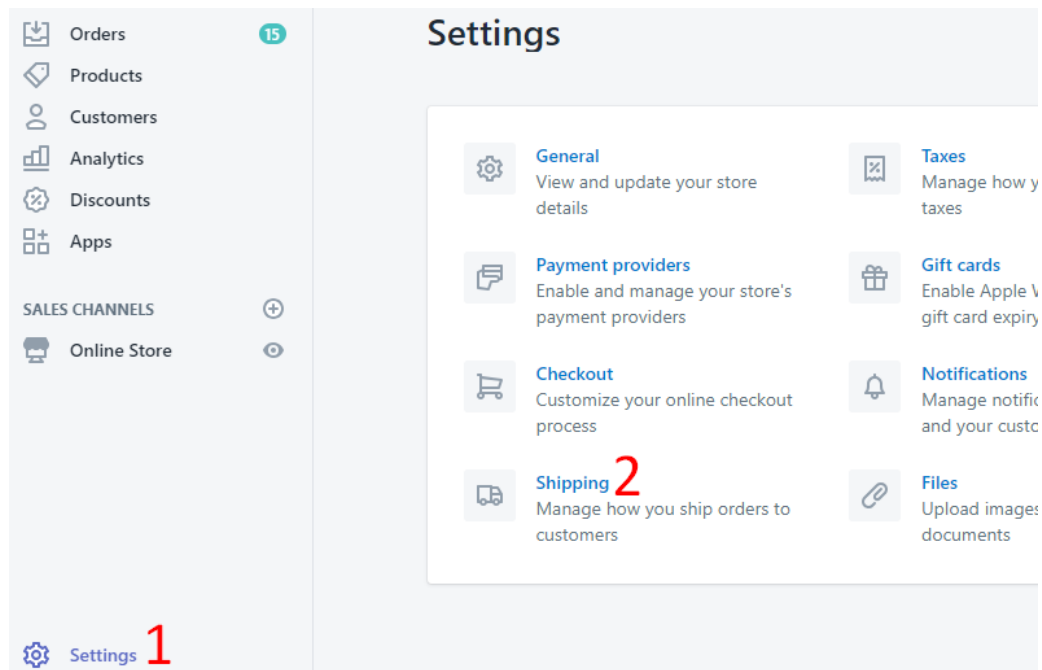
Orders 15
Products
Customers
Analytics
Discounts
Apps

SALES CHANNELS

Online Store

Settings 1

Settings

General
View and update your store details

Payment providers
Enable and manage your store's payment providers

Checkout
Customize your online checkout process

Shipping 2
Manage how you ship orders to customers

Taxes
Manage how y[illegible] taxes

Gift cards
Enable Apple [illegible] gift card expiry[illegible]

Notifications
Manage notifi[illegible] and your custo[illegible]

Files
Upload images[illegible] documents